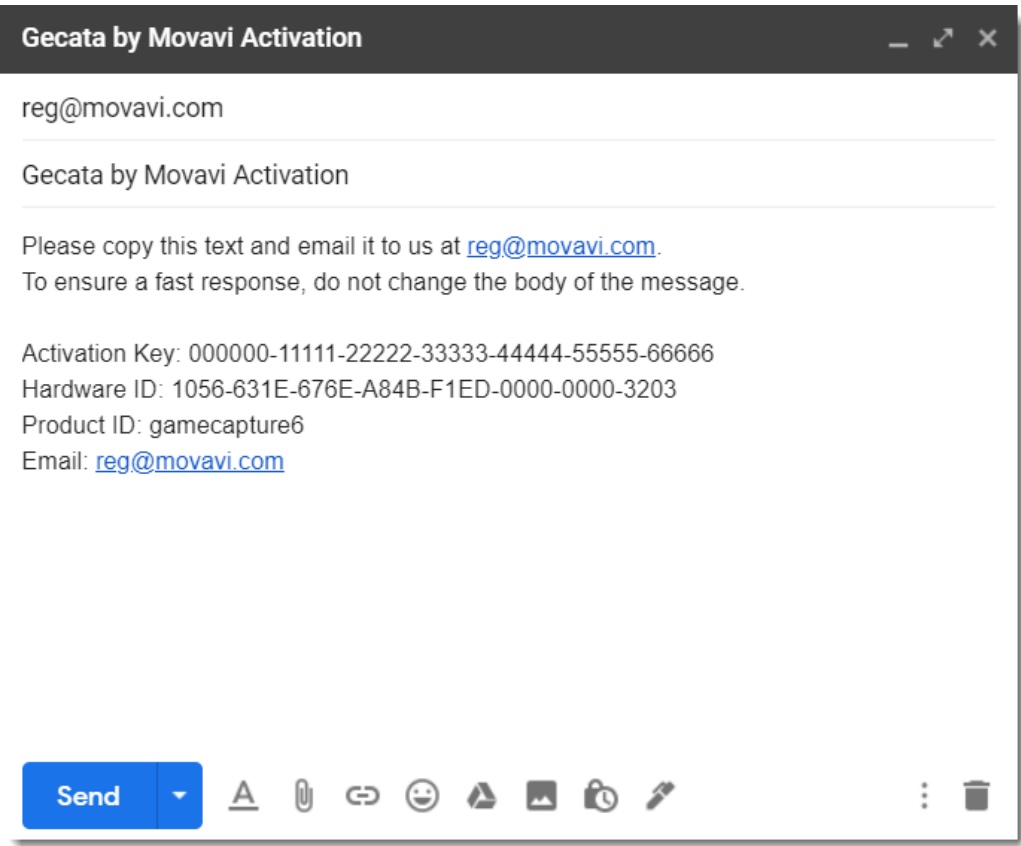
Gecata by Movavi Activation

reg@movavi.com

Gecata by Movavi Activation

Please copy this text and email it to us at reg@movavi.com.
To ensure a fast response, do not change the body of the message.

Activation Key: 000000-11111-22222-33333-44444-55555-66666
Hardware ID: 1056-631E-676E-A84B-F1ED-0000-0000-3203
Product ID: gamecapture6
Email: reg@movavi.com

Send